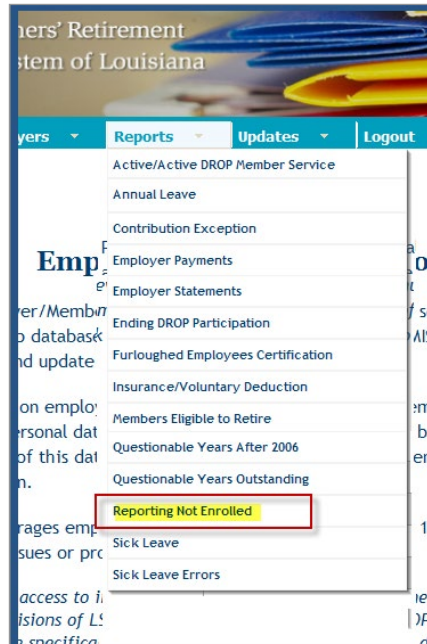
hers' Retirement
stem of Louisiana

yers ▾ Reports ▾ Updates ▾ Logout

Active/Active DROP Member Service
Annual Leave
Contribution Exception
Employer Payments
Employer Statements
Ending DROP Participation
Furloughed Employees Certification
Insurance/Voluntary Deduction
Members Eligible to Retire
Questionable Years After 2006
Questionable Years Outstanding
Reporting Not Enrolled
Sick Leave
Sick Leave Errors

Emp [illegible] o

ver/Memb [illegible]
o database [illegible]
nd update

on employ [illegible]
ersonal dat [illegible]
of this dat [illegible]
n.

rages emp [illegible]
sues or pro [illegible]

access to i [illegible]
isions of LS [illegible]
specifica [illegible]